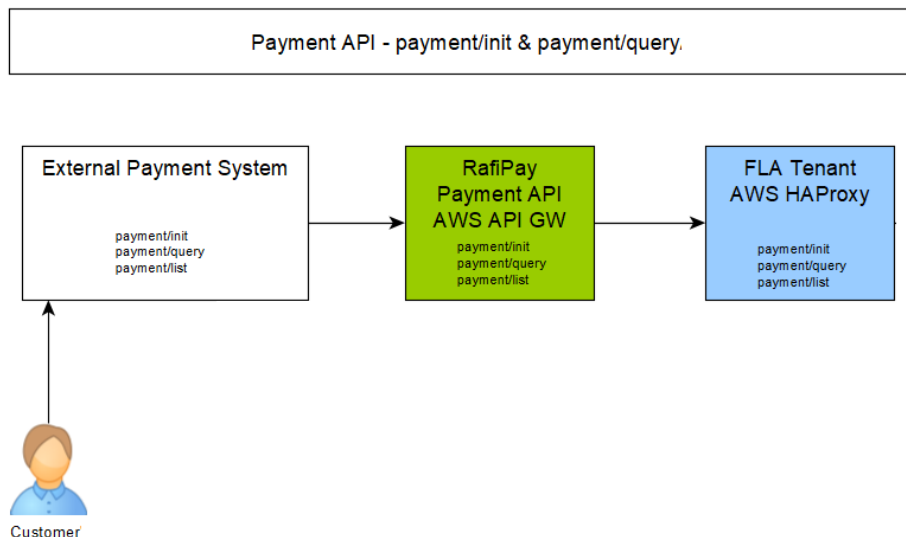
Payment API - payment/init & payment/query.

External Payment System

payment/init
payment/query
payment/list

RafiPay
Payment API
AWS API GW

payment/init
payment/query
payment/list

FLA Tenant
AWS HAProxy

payment/init
payment/query
payment/list

Customer